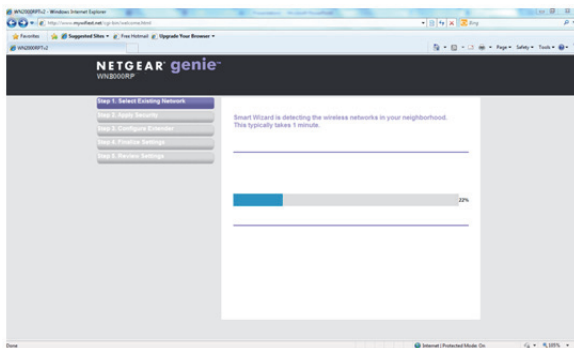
WN2000RPTv2 - Windows Internet Explorer

http://www.mywifiext.net/cgi-bin/welcome.html

Bing

Favorites | Suggested Sites ▾ | Free Hotmail | Upgrade Your Browser ▾

WN2000RPTv2

Page ▾ Safety ▾ Tools ▾

NETGEAR genie™
WN2000RP

Step 1. Select Existing Network

Step 2. Apply Security

Step 3. Configure Extender

Step 4. Finalize Settings

Step 5. Review Settings

Smart Wizard is detecting the wireless networks in your neighborhood. This typically takes 1 minute.

22%

Done

Internet | Protected Mode: On

100%